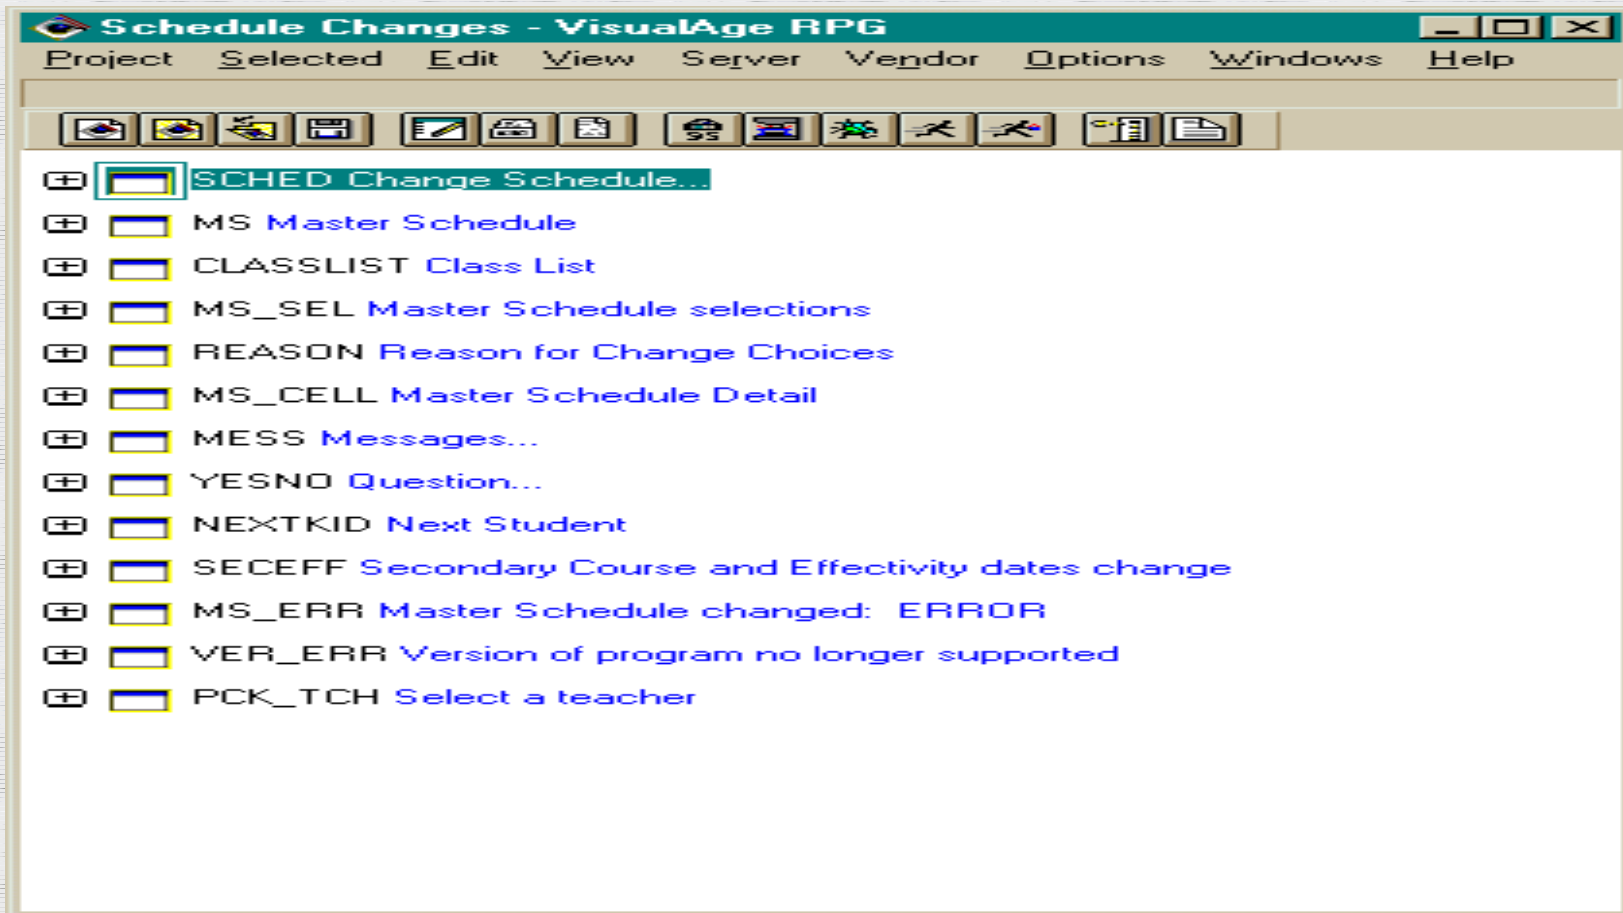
Schedule Changes - VisualAge RPG

Project Selected Edit View Server Vendor Options Windows Help

SCHED Change Schedule...
MS Master Schedule
CLASSLIST Class List
MS_SEL Master Schedule selections
REASON Reason for Change Choices
MS_CELL Master Schedule Detail
MESS Messages...
YESNO Question...
NEXTKID Next Student
SECEFF Secondary Course and Effectivity dates change
MS_ERR Master Schedule changed: ERROR
VER_ERR Version of program no longer supported
PCK_TCH Select a teacher